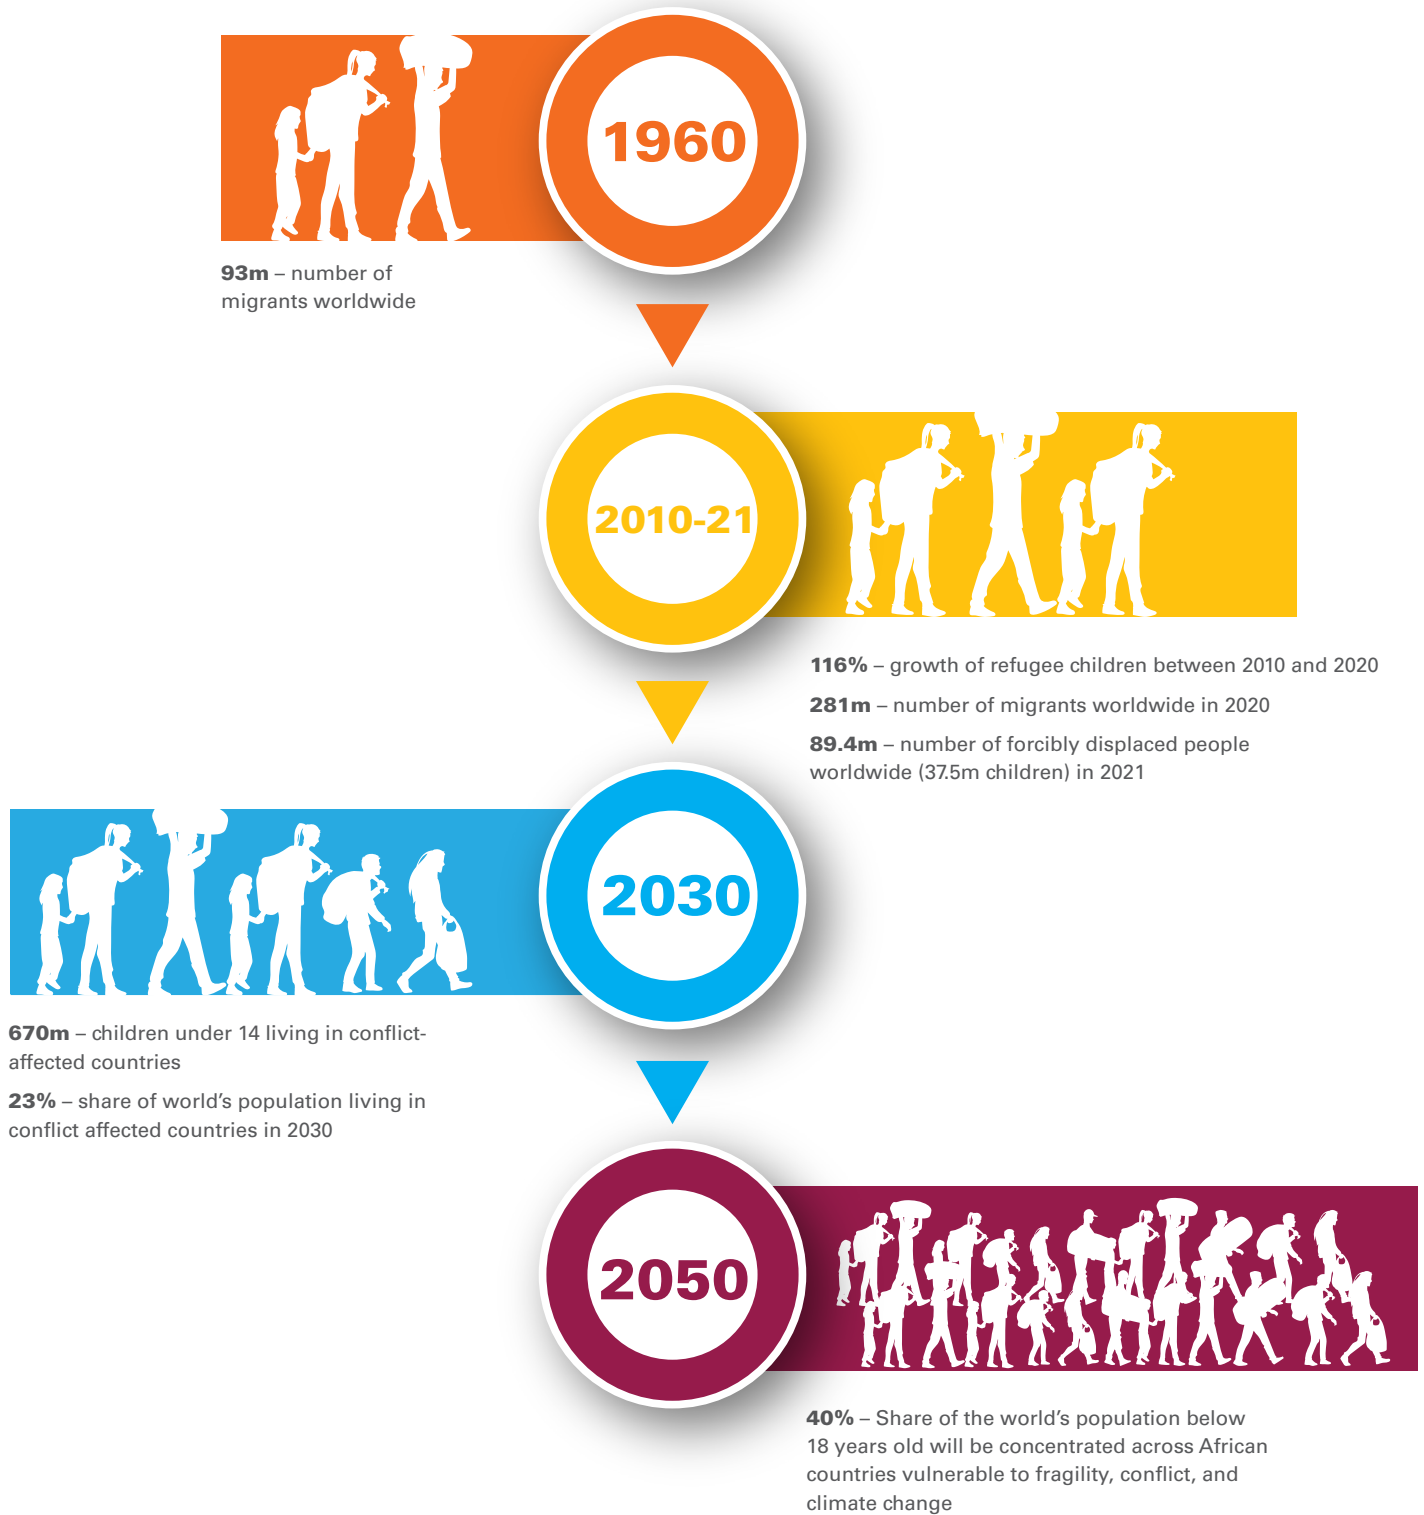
1960

**93m** – number of migrants worldwide

2010-21

**116%** – growth of refugee children between 2010 and 2020

**281m** – number of migrants worldwide in 2020

**89.4m** – number of forcibly displaced people worldwide (37.5m children) in 2021

2030

**670m** – children under 14 living in conflict-affected countries

**23%** – share of world's population living in conflict affected countries in 2030

2050

**40%** – Share of the world's population below 18 years old will be concentrated across African countries vulnerable to fragility, conflict, and climate change